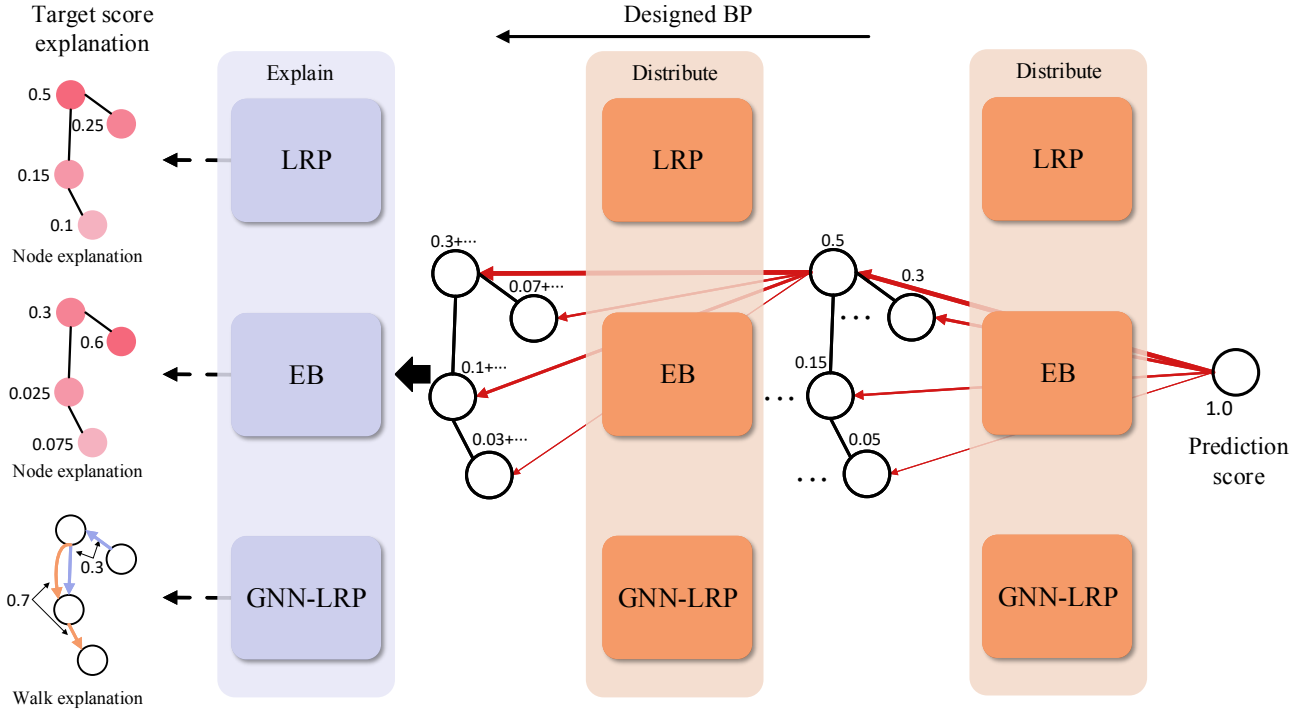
Target score explanation

Designed BP

Explain

Distribute

Distribute

0.5

0.25

0.15

0.1

Node explanation

LRP

LRP

LRP

0.3+⋯

0.07+⋯

0.5

0.3

0.3

0.6

0.025

0.075

Node explanation

EB

0.1+⋯

EB

0.15

EB

0.03+⋯

0.05

1.0

Prediction score

0.3

0.7

Walk explanation

GNN-LRP

GNN-LRP

GNN-LRP